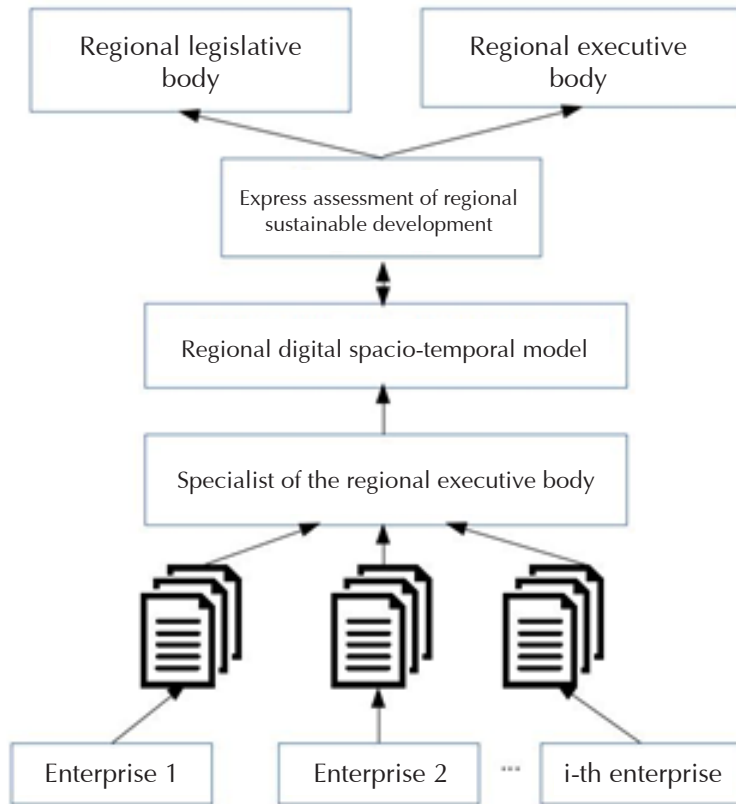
Regional legislative body

Regional executive body

Express assessment of regional sustainable development

Regional digital spacio-temporal model

Specialist of the regional executive body

Enterprise 1

Enterprise 2

...

i-th enterprise